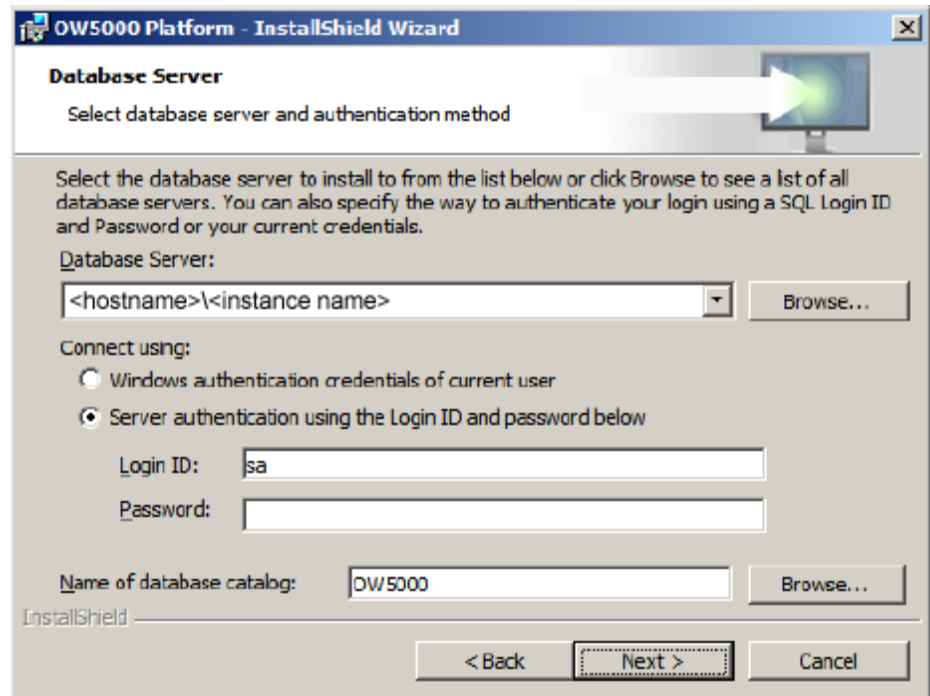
OW5000 Platform - InstallShield Wizard

Database Server

Select database server and authentication method

Select the database server to install to from the list below or click Browse to see a list of all database servers. You can also specify the way to authenticate your login using a SQL Login ID and Password or your current credentials.

Database Server:

<hostname>\<instance name>

Browse...

Connect using:

Windows authentication credentials of current user

Server authentication using the Login ID and password below

Login ID: sa

Password:

Name of database catalog: OW5000

Browse...

InstallShield

< Back

Next >

Cancel